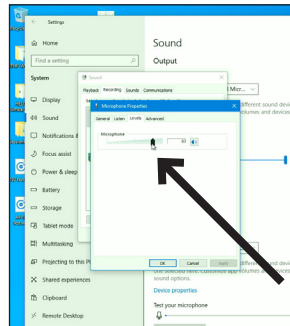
Settings

Home

Find a setting

System

Display

Sound

Notifications &

Focus assist

Power & sleep

Battery

Storage

Tablet mode

Multitasking

Projecting to this PC

Shared experiences

Clipboard

Remote Desktop

Sound

Output

Sound

Playback Recording Sounds Communications

Microphone Properties

General Listen Levels Advanced

Microphone

OK Cancel Apply

Micr...

different sound devi volumes and devices

different sound devi volumes and devices

sound options.

Device properties

Test your microphone